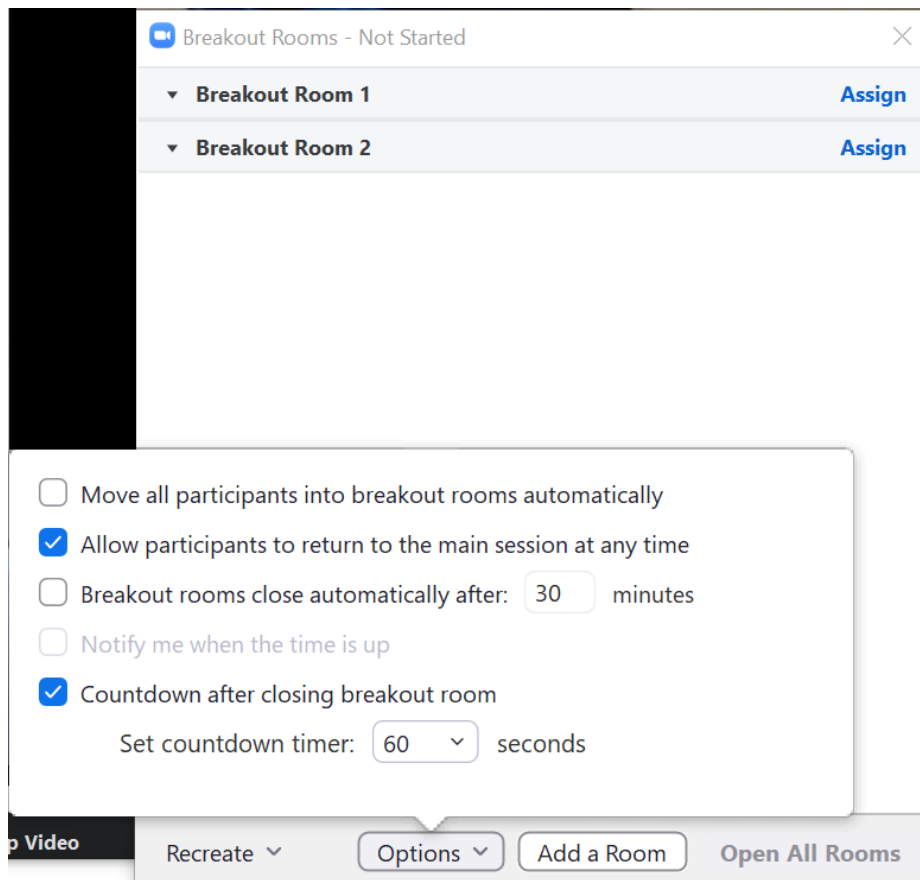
Breakout Rooms - Not Started

Breakout Room 1 Assign

Breakout Room 2 Assign

Move all participants into breakout rooms automatically

Allow participants to return to the main session at any time

Breakout rooms close automatically after: 30 minutes

Notify me when the time is up

Countdown after closing breakout room

Set countdown timer: 60 seconds

p Video

Recreate

Options

Add a Room

Open All Rooms